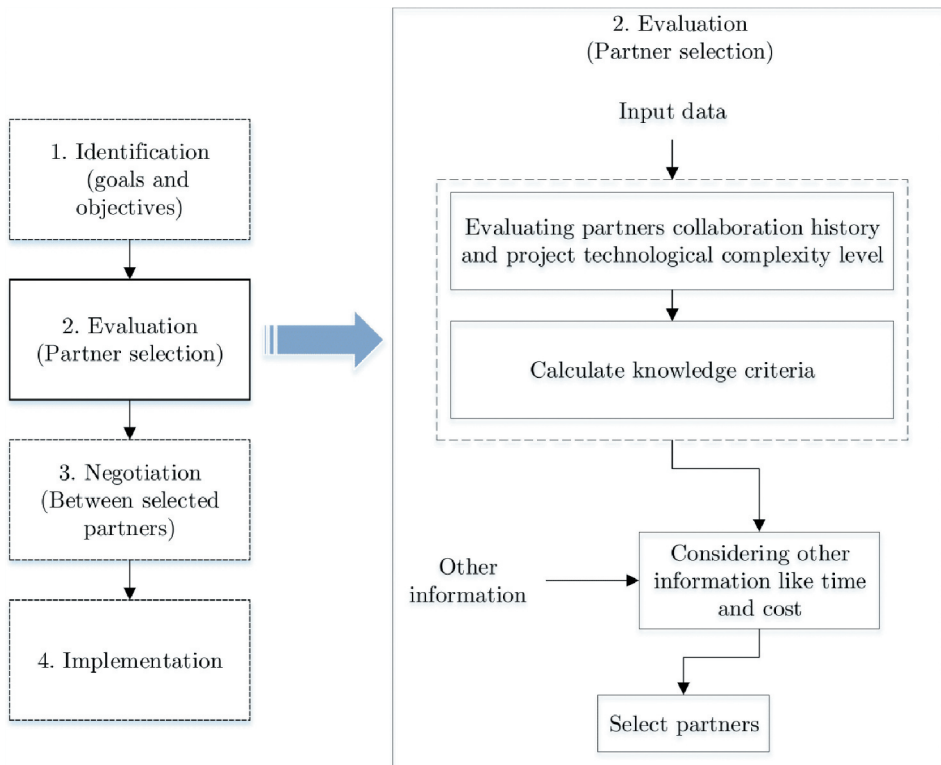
1. Identification (goals and objectives)

2. Evaluation (Partner selection)

3. Negotiation (Between selected partners)

4. Implementation

2. Evaluation (Partner selection)

Input data

Evaluating partners collaboration history and project technological complexity level

Calculate knowledge criteria

Other information

Considering other information like time and cost

Select partners